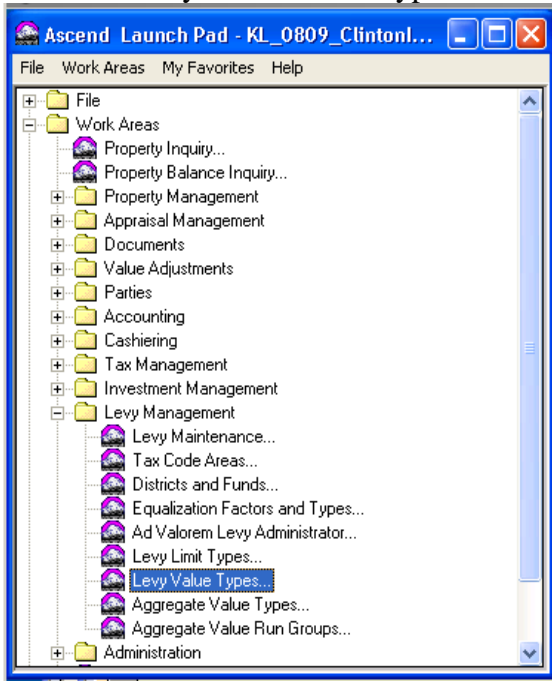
Ascend Launch Pad - KL_0809_ClintonI...

File Work Areas My Favorites Help

File
Work Areas
Property Inquiry...
Property Balance Inquiry...
Property Management
Appraisal Management
Documents
Value Adjustments
Parties
Accounting
Cashiering
Tax Management
Investment Management
Levy Management
Levy Maintenance...
Tax Code Areas...
Districts and Funds...
Equalization Factors and Types...
Ad Valorem Levy Administrator...
Levy Limit Types...
Levy Value Types...
Aggregate Value Types...
Aggregate Value Run Groups...
Administration